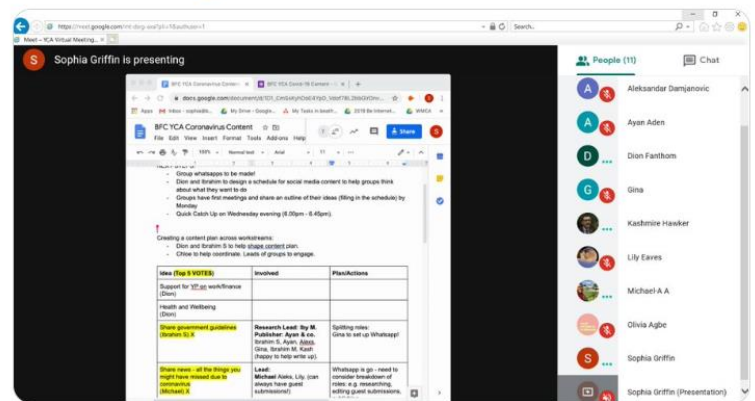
https://meet.google.com/mt-dxqg-sva?pli=1&authuser=1

Search...

Meet – YCA Virtual Meeting...

Sophia Griffin is presenting

BFC YCA Coronavirus Content

BFC YCA Covid-19 Content

docs.google.com/document/d/1D1_CmS4yhYpO_Votef7BL2bbGfOhn...

Apps | Inbox - sophiegiffin... | My Drive – Google... | My Tasks in booth... | 2018 Be Internet... | WMCA

BFC YCA Coronavirus Content

File Edit View Insert Format Tools Add-ons Help

Share

100% Normal text Arial 11

- Group whatsapps to be made!
- Dion and Ibrahim to design a schedule for social media content to help groups think about what they want to do
- Groups have first meetings and share an outline of their ideas (filling in the schedule) by Monday
- Quick Catch Up on Wednesday evening (6.00pm - 6.45pm).

Creating a content plan across workstreams:
- Dion and Ibrahim S to help shape content plan.
- Chloe to help coordinate. Leads of groups to engage.

| Idea (Top 5 VOTES) | Involved | Plan/Actions |
|---|---|---|
| Support for YP on work/finance (Dion) | | |
| Health and Wellbeing (Dion) | | |
| Share government guidelines (Ibrahim S) X | Research Lead: Iby M. Publisher: Ayan & co. Ibrahim S, Ayan, Aleks, Gina, Ibrahim M, Kash (happy to help write up). | Splitting roles: Gina to set up Whatsapp! |
| Share news - all the things you might have missed due to coronavirus (Michael) X | Lead: Michael Aleks, Lily, (can always have guest submissions!) | Whatsapp is go - need to consider breakdown of roles: e.g. researching, editing guest submissions, |

People (11)

Chat

Aleksandar Damjanovic

Ayan Aden

Dion Fanthom

Gina

Kashmire Hawker

Lily Eaves

Michael-A A

Olivia Agbe

Sophia Griffin

Sophia Griffin (Presentation)